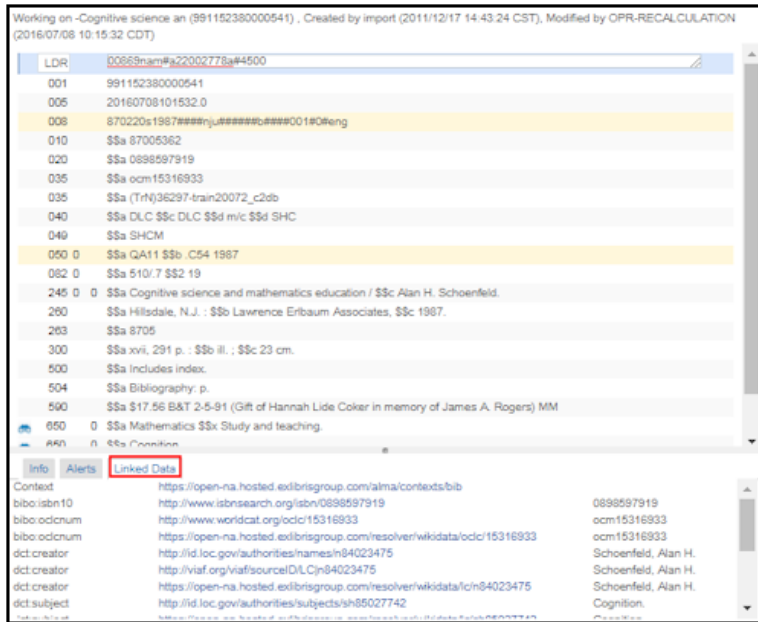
Working on -Cognitive science an (991152380000541) , Created by import (2011/12/17 14:43:24 CST), Modified by OPR-RECALCULATION (2016/07/08 10:15:32 CDT)

| | | |
|---|---|---|
| LDR | | 00869nam#a22002778a#4500 |
| 001 | | 991152380000541 |
| 005 | | 20160708101532.0 |
| 008 | | 870220s1987####nju#####b####001#0#eng |
| 010 | | $$a 87005362 |
| 020 | | $$a 0898597919 |
| 035 | | $$a ocm15316933 |
| 035 | | $$a (TrN)36297-train20072_c2db |
| 040 | | $$a DLC $$c DLC $$d m/c $$d SHC |
| 049 | | $$a SHCM |
| 050 | 0 | $$a QA11 $$b .C54 1987 |
| 082 | 0 | $$a 510/.7 $$2 19 |
| 245 | 0 0 | $$a Cognitive science and mathematics education / $$c Alan H. Schoenfeld. |
| 260 | | $$a Hillsdale, N.J. : $$b Lawrence Erlbaum Associates, $$c 1987. |
| 263 | | $$a 8705 |
| 300 | | $$a xvii, 291 p. : $$b ill. ; $$c 23 cm. |
| 500 | | $$a Includes index. |
| 504 | | $$a Bibliography: p. |
| 590 | | $$a $17.56 B&T 2-5-91 (Gift of Hannah Lide Coker in memory of James A. Rogers) MM |
| 650 | 0 | $$a Mathematics $$x Study and teaching. |
| 650 | 0 | $$a Cognition |

Info Alerts Linked Data

| | | |
|---|---|---|
| Context | https://open-na.hosted.exlibrisgroup.com/alma/contexts/bib | |
| bibo:isbn10 | http://www.isbnsearch.org/isbn/0898597919 | 0898597919 |
| bibo:oclcnum | http://www.worldcat.org/oclc/15316933 | ocm15316933 |
| bibo:oclcnum | https://open-na.hosted.exlibrisgroup.com/resolver/wikidata/oclc/15316933 | ocm15316933 |
| dct:creator | http://id.loc.gov/authorities/names/n84023475 | Schoenfeld, Alan H. |
| dct:creator | http://viaf.org/viaf/sourceID/LC|n84023475 | Schoenfeld, Alan H. |
| dct:creator | https://open-na.hosted.exlibrisgroup.com/resolver/wikidata/lc/n84023475 | Schoenfeld, Alan H. |
| dct:subject | http://id.loc.gov/authorities/subjects/sh85027742 | Cognition. |